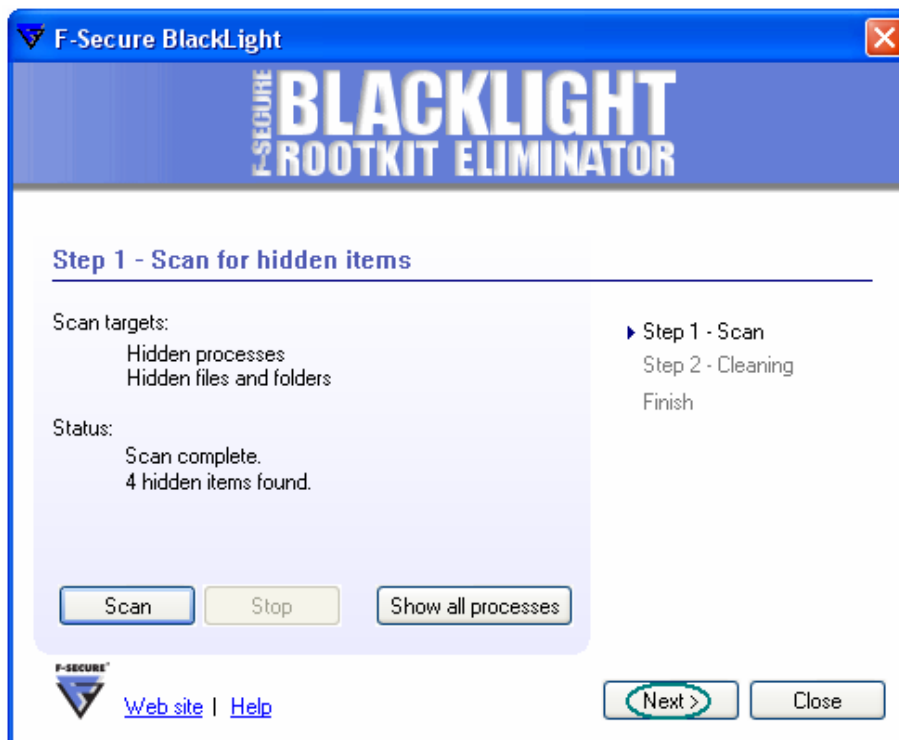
F-Secure BlackLight

F-SECURE BLACKLIGHT ROOTKIT ELIMINATOR

Step 1 - Scan for hidden items

Scan targets:
Hidden processes
Hidden files and folders

Status:
Scan complete.
4 hidden items found.

Scan Stop Show all processes

Step 1 - Scan
Step 2 - Cleaning
Finish

F-SECURE

Web site | Help

Next > Close